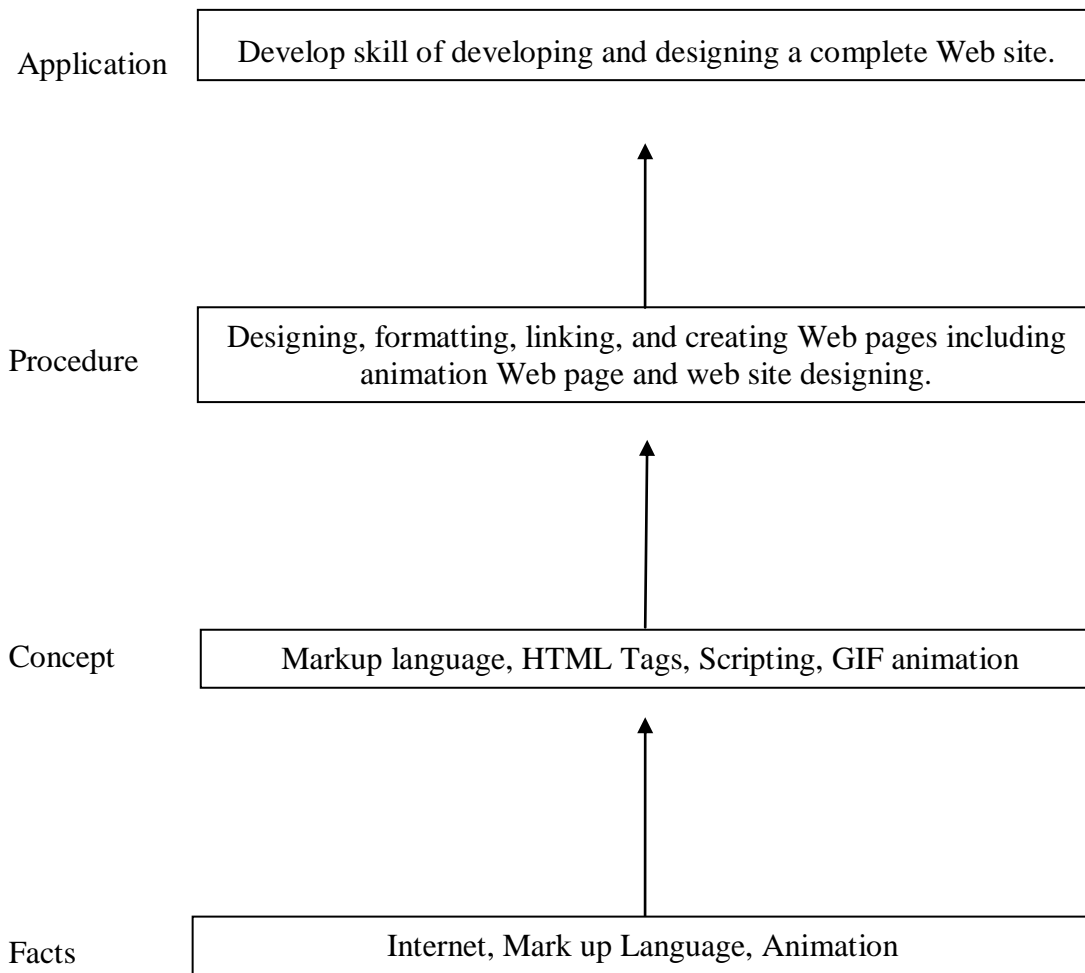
Application

Develop skill of developing and designing a complete Web site.

Procedure

Designing, formatting, linking, and creating Web pages including animation Web page and web site designing.

Concept

Markup language, HTML Tags, Scripting, GIF animation

Facts

Internet, Mark up Language, Animation